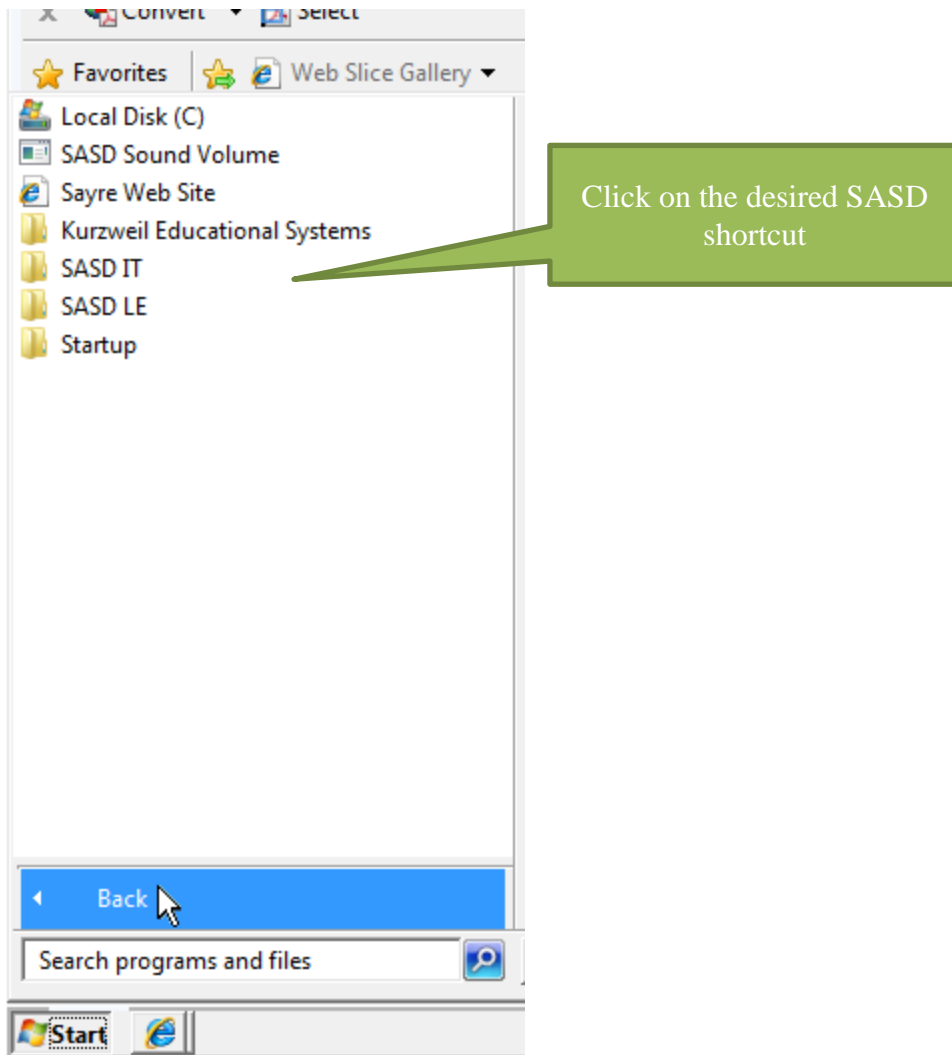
X Convert Select

Favorites Web Slice Gallery

Local Disk (C)
SASD Sound Volume
Sayre Web Site
Kurzweil Educational Systems
SASD IT
SASD LE
Startup

Click on the desired SASD shortcut

Back

Search programs and files

Start